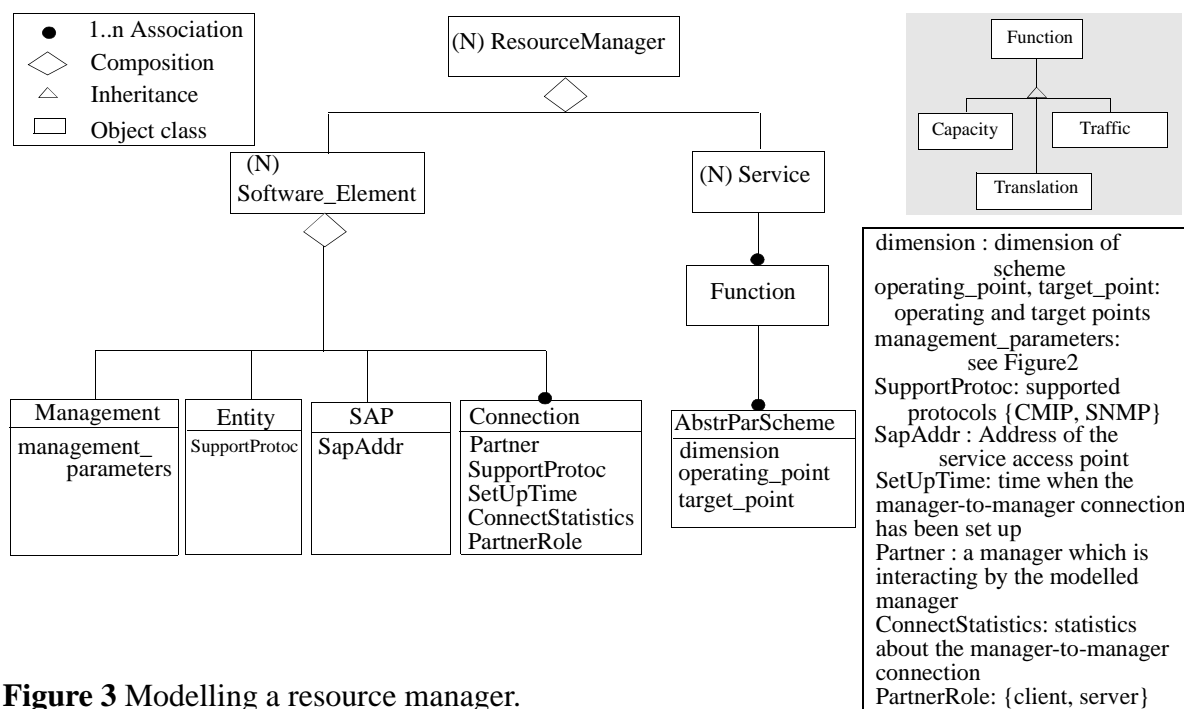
1..n Association
Composition
Inheritance
Object class

(N) ResourceManager

(N) Software_Element

(N) Service

Function

Management
management_ parameters

Entity
SupportProtoc

SAP
SapAddr

Connection
Partner
SupportProtoc
SetUpTime
ConnectStatistics
PartnerRole

AbstrParScheme
dimension
operating_point
target_point

Function
Capacity
Traffic
Translation

dimension : dimension of scheme
operating_point, target_point: operating and target points
management_parameters: see Figure2
SupportProtoc: supported protocols {CMIP, SNMP}
SapAddr : Address of the service access point
SetUpTime: time when the manager-to-manager connection has been set up
Partner : a manager which is interacting by the modelled manager
ConnectStatistics: statistics about the manager-to-manager connection
PartnerRole: {client, server}

**Figure 3** Modelling a resource manager.